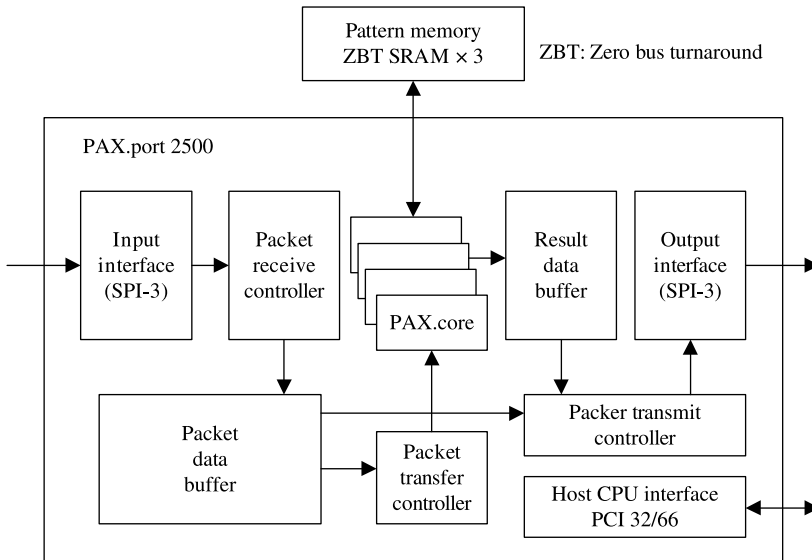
Pattern memory
ZBT SRAM × 3

ZBT: Zero bus turnaround

PAX.port 2500

Input interface (SPI-3)

Packet receive controller

PAX.core

Result data buffer

Output interface (SPI-3)

Packet data buffer

Packet transfer controller

Packer transmit controller

Host CPU interface
PCI 32/66